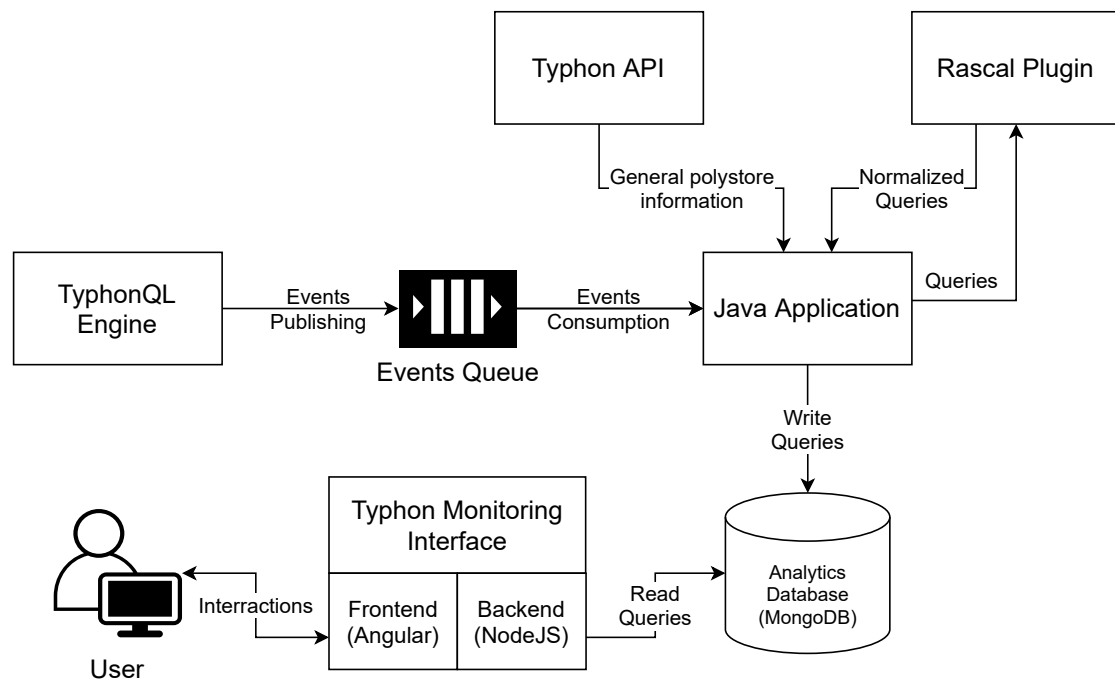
Typhon API

Rascal Plugin

General polystore information

Normalized Queries

TyphonQL Engine

Events Publishing

Events Queue

Events Consumption

Java Application

Queries

Write Queries

Typhon Monitoring Interface

Frontend (Angular)

Backend (NodeJS)

Interractions

Read Queries

Analytics Database (MongoDB)

User